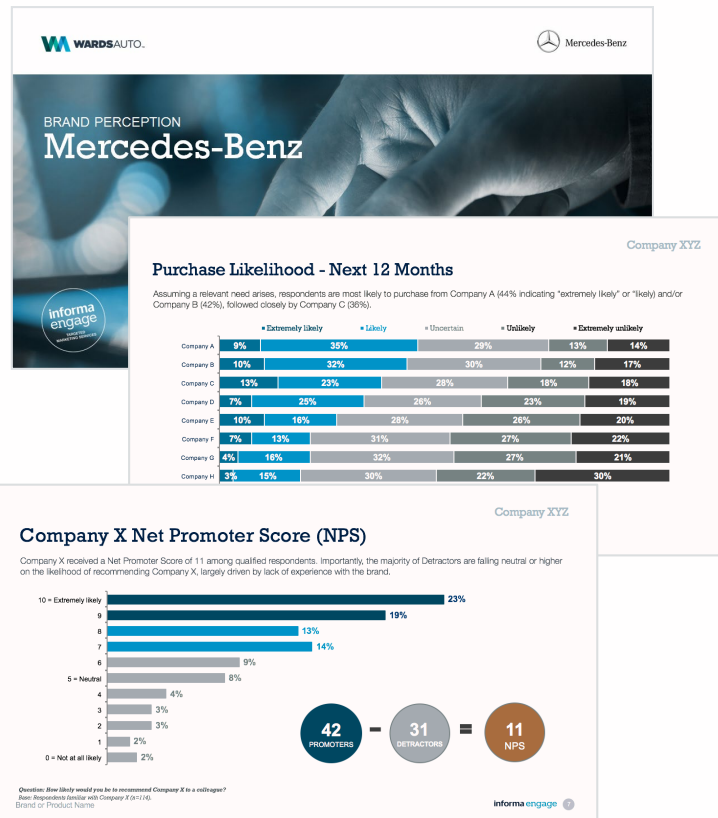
WARDSAUTO.

Mercedes-Benz

BRAND PERCEPTION
Mercedes-Benz

informa engage
TARGETED MARKETING SERVICES

Company XYZ

Purchase Likelihood - Next 12 Months

Assuming a relevant need arises, respondents are most likely to purchase from Company A (44% indicating "extremely likely" or "likely) and/or Company B (42%), followed closely by Company C (36%).

| | Extremely likely | Likely | Uncertain | Unlikely | Extremely unlikely |
|---|---|---|---|---|---|
| Company A | 9% | 35% | 29% | 13% | 14% |
| Company B | 10% | 32% | 30% | 12% | 17% |
| Company C | 13% | 23% | 28% | 18% | 18% |
| Company D | 7% | 25% | 26% | 23% | 19% |
| Company E | 10% | 16% | 28% | 26% | 20% |
| Company F | 7% | 13% | 31% | 27% | 22% |
| Company G | 4% | 16% | 32% | 27% | 21% |
| Company H | 3% | 15% | 30% | 22% | 30% |

Company XYZ

Company X Net Promoter Score (NPS)

Company X received a Net Promoter Score of 11 among qualified respondents. Importantly, the majority of Detractors are falling neutral or higher on the likelihood of recommending Company X, largely driven by lack of experience with the brand.

10 = Extremely likely 23%
9 19%
8 13%
7 14%
6 9%
5 = Neutral 8%
4 4%
3 3%
2 3%
1 2%
0 = Not at all likely 2%

42 PROMOTERS - 31 DETRACTORS = 11 NPS

Question: How likely would you be to recommend Company X to a colleague?
Base: Respondents familiar with Company X (n=114).
Brand or Product Name

informa engage 7